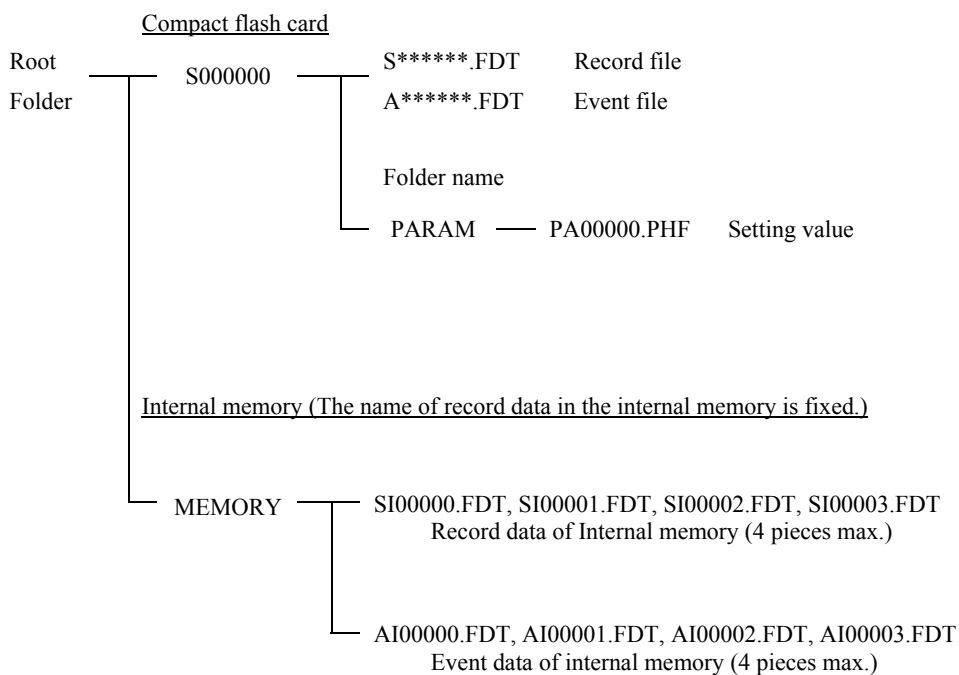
Compact flash card

Root Folder

S000000

S******.FDT Record file

A******.FDT Event file

Folder name

PARAM

PA00000.PHF Setting value

Internal memory (The name of record data in the internal memory is fixed.)

MEMORY

SI00000.FDT, SI00001.FDT, SI00002.FDT, SI00003.FDT
Record data of Internal memory (4 pieces max.)

AI00000.FDT, AI00001.FDT, AI00002.FDT, AI00003.FDT
Event data of internal memory (4 pieces max.)